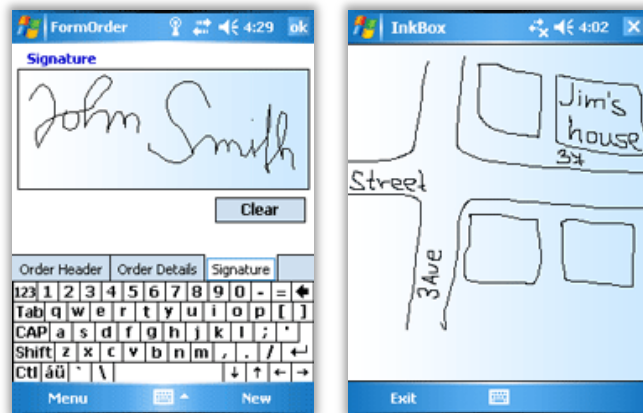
FormOrder 4:29 ok

Signature

John Smith

Clear

Order Header | Order Details | Signature

123 1 2 3 4 5 6 7 8 9 0 - =
Tab q w e r t y u i o p [ ]
CAP a s d f g h j k l ; '
Shift z x c v b n m , . /
Ctl áü ` \

Menu New

InkBox 4:02

Jim's house

34

Street

3 Ave

Exit